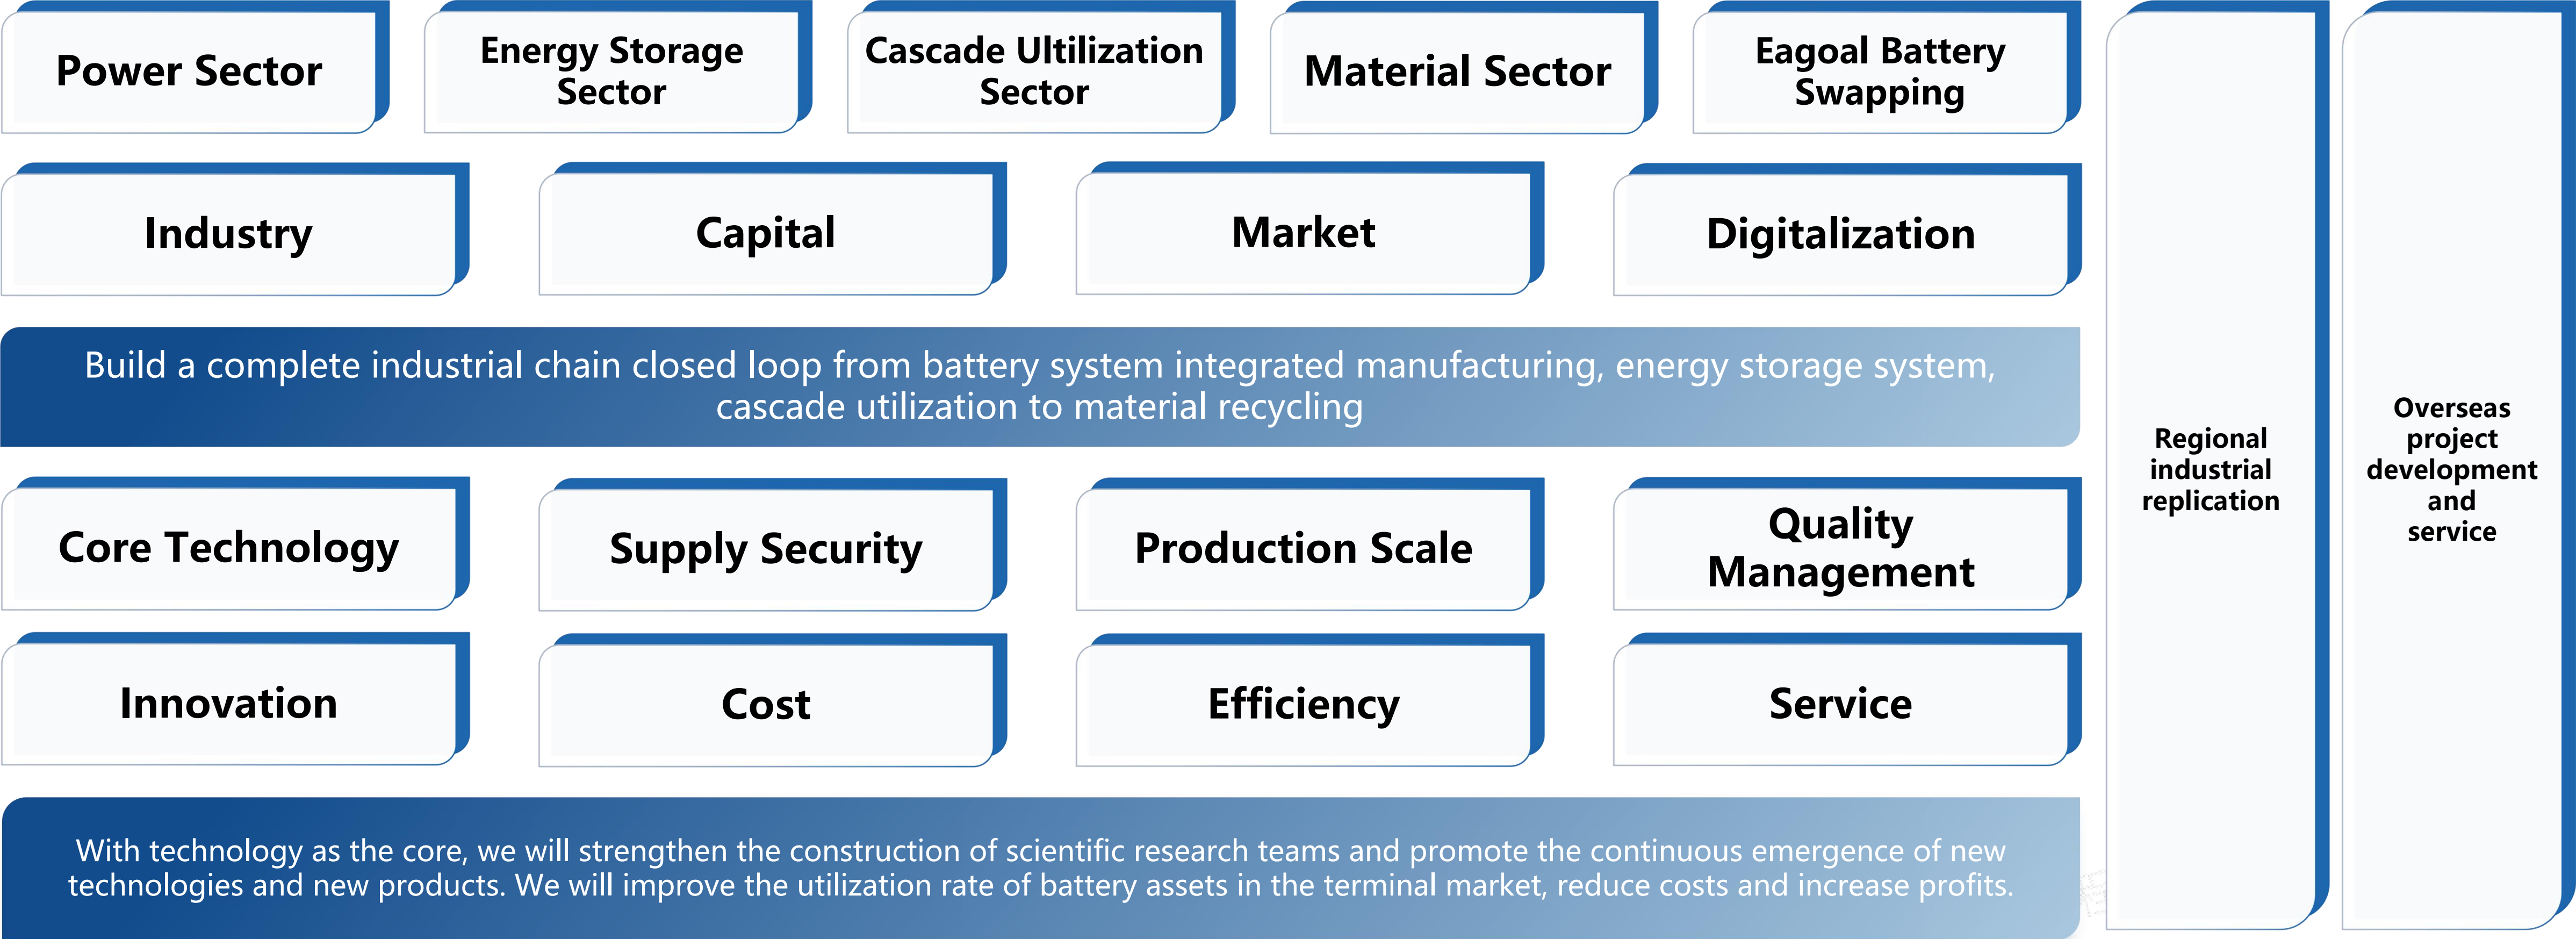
Power Sector

Energy Storage Sector

Cascade Ultilization Sector

Material Sector

Eagoal Battery Swapping

Regional industrial replication

Overseas project development and service

Industry

Capital

Market

Digitalization

Build a complete industrial chain closed loop from battery system integrated manufacturing, energy storage system, cascade utilization to material recycling

Core Technology

Supply Security

Production Scale

Quality Management

Innovation

Cost

Efficiency

Service

With technology as the core, we will strengthen the construction of scientific research teams and promote the continuous emergence of new technologies and new products. We will improve the utilization rate of battery assets in the terminal market, reduce costs and increase profits.